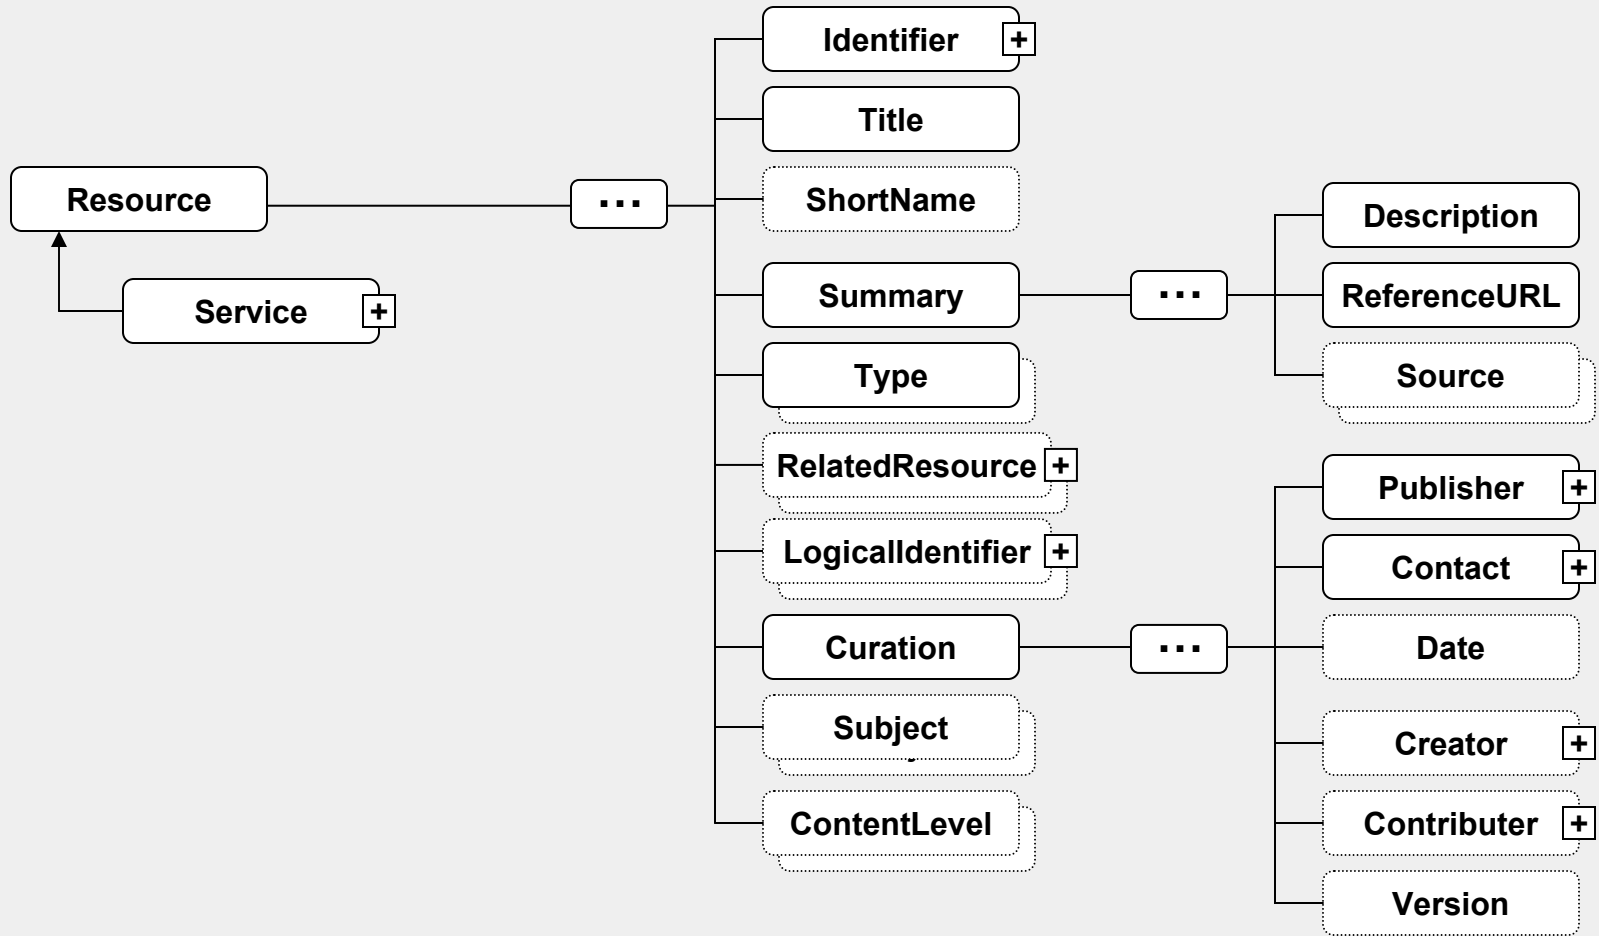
Resource

Service

Identifier

Title

ShortName

Summary

Type

RelatedResource

LogicalIdentifier

Curation

Subject

ContentLevel

Description

ReferenceURL

Source

Publisher

Contact

Date

Creator

Contributer

Version